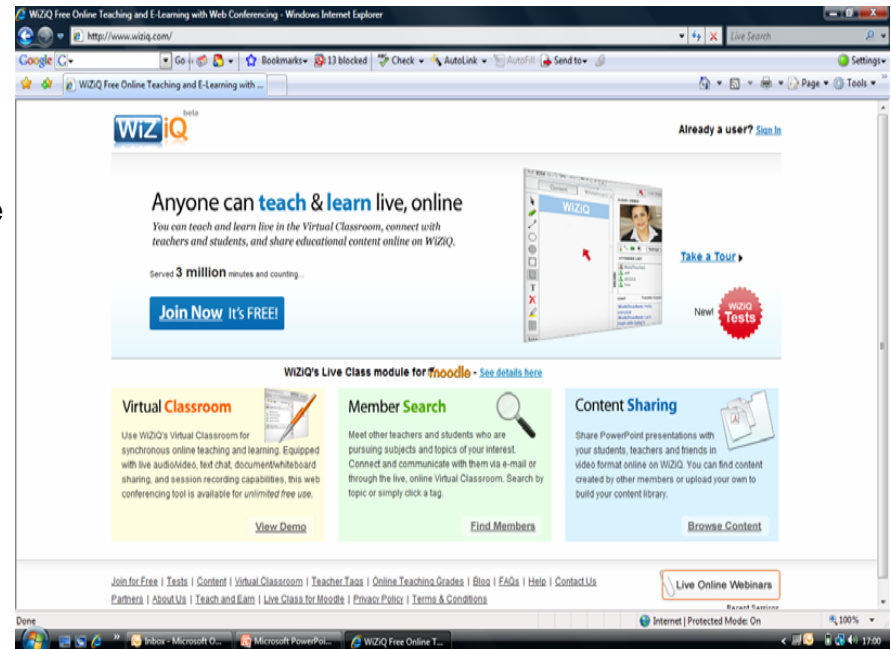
WiZiQ Free Online Teaching and E-Learning with Web Conferencing - Windows Internet Explorer

http://www.wiziq.com/

Live Search

Google G- Go Bookmarks 13 blocked Check AutoLink AutoFill Send to Settings

WiZiQ Free Online Teaching and E-Learning with ...

Page Tools

WiZiQ beta

Already a user? Sign In

Anyone can teach & learn live, online

You can teach and learn live in the Virtual Classroom, connect with teachers and students, and share educational content online on WiZiQ.

Served 3 million minutes and counting...

Join Now It's FREE!

Take a Tour

New! WiZiQ Tests

WiZiQ's Live Class module for moodle - See details here

Virtual Classroom

Use WiZiQ's Virtual Classroom for synchronous online teaching and learning. Equipped with live audio/video, text chat, document/whiteboard sharing, and session recording capabilities, this web conferencing tool is available for unlimited free use.

View Demo

Member Search

Meet other teachers and students who are pursuing subjects and topics of your interest. Connect and communicate with them via e-mail or through the live, online Virtual Classroom. Search by topic or simply click a tag.

Find Members

Content Sharing

Share PowerPoint presentations with your students, teachers and friends in video format online on WiZiQ. You can find content created by other members or upload your own to build your content library.

Browse Content

Join for Free | Tests | Content | Virtual Classroom | Teacher Tags | Online Teaching Grades | Blog | FAQs | Help | Contact Us

Partners | About Us | Teach and Earn | Live Class for Moodle | Privacy Policy | Terms & Conditions

Live Online Webinars

Recent Sessions

Done

Internet | Protected Mode: On

100%

Inbox - Microsoft O... Microsoft PowerPoi... WiZiQ Free Online T...

17:00